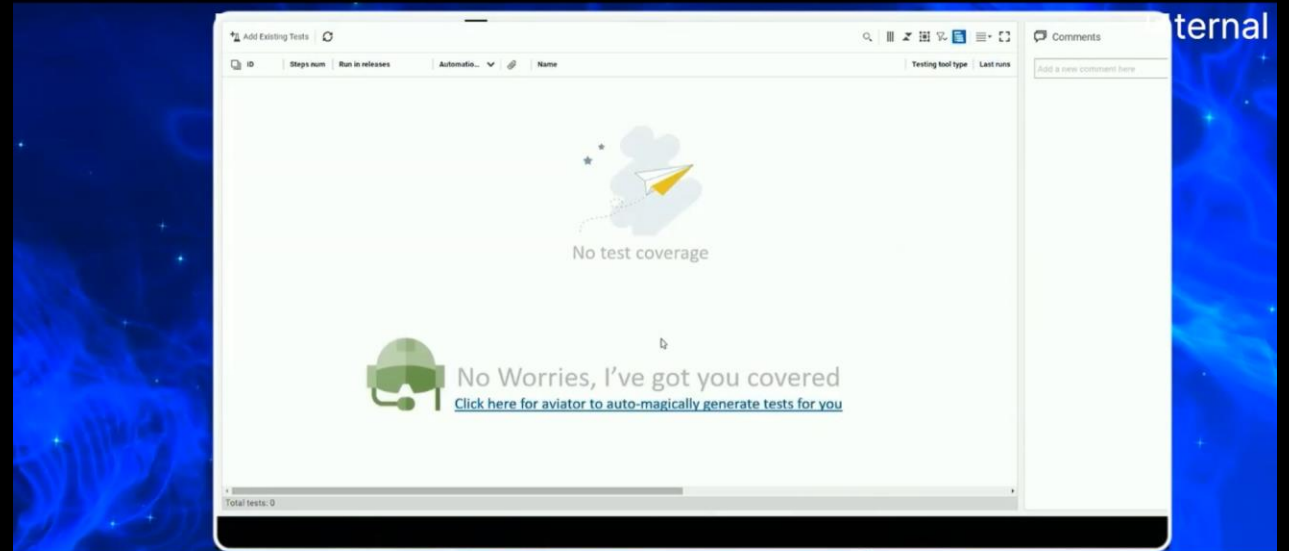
Add Existing Tests

ID | Steps num | Run in releases | Automatio... | Name | Testing tool type | Last runs

Comments

Add a new comment here

No test coverage

No Worries, I've got you covered

Click here for aviator to auto-magically generate tests for you

Total tests: 0

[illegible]ternal